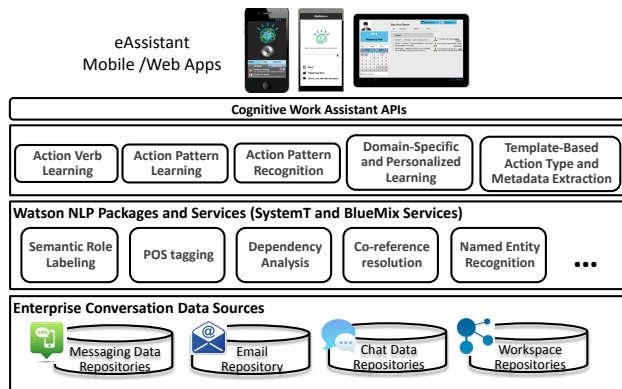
eAssistant
Mobile /Web Apps

Cognitive Work Assistant APIs

Action Verb Learning

Action Pattern Learning

Action Pattern Recognition

Domain-Specific and Personalized Learning

Template-Based Action Type and Metadata Extraction

Watson NLP Packages and Services (SystemT and BlueMix Services)

Semantic Role Labeling

POS tagging

Dependency Analysis

Co-reference resolution

Named Entity Recognition

...

Enterprise Conversation Data Sources

Messaging Data Repositories

Email Repository

Chat Data Repositories

Workspace Repositories